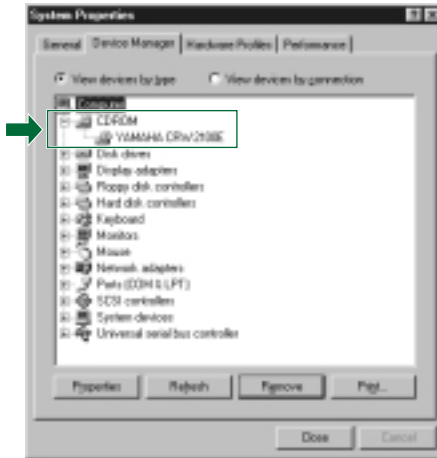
System Properties

General | Device Manager | Hardware Profiles | Performance

View devices by type   View devices by connection

Computer
CDROM
YAMAHA CRW2100E
Disk drives
Display adapters
Floppy disk controllers
Hard disk controllers
Keyboard
Monitors
Mouse
Network adapters
Ports (COM & LPT)
SCSI controllers
System devices
Universal serial bus controller

Properties | Refresh | Remove | Print...

Close | Cancel